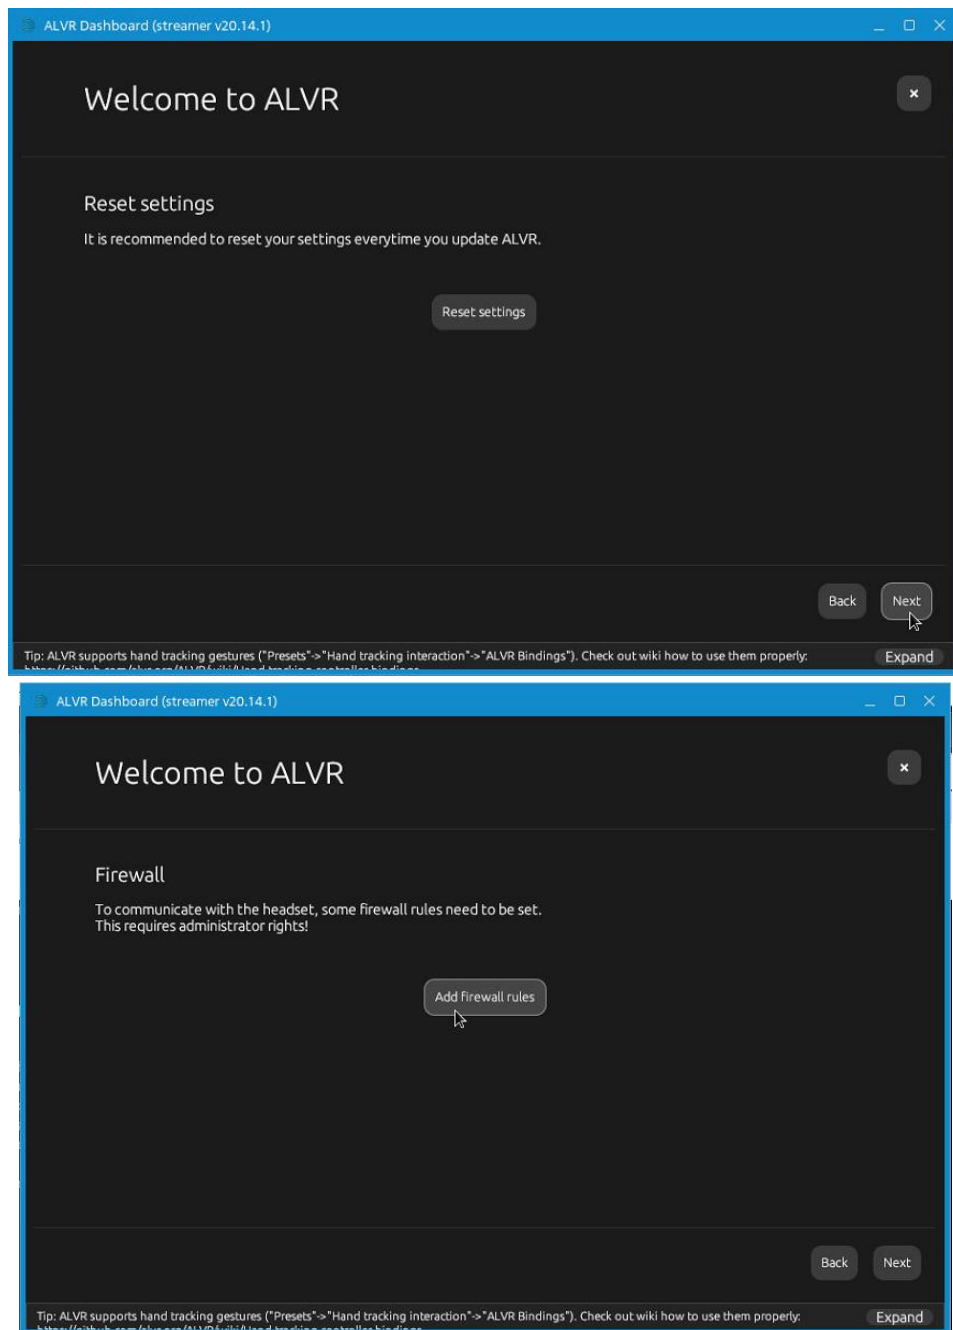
ALVR Dashboard (streamer v20.14.1)

Welcome to ALVR

×

Reset settings

It is recommended to reset your settings everytime you update ALVR.

Reset settings

Back

Next

Tip: ALVR supports hand tracking gestures ("Presets"->"Hand tracking interaction"->"ALVR Bindings"). Check out wiki how to use them properly: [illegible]

Expand

ALVR Dashboard (streamer v20.14.1)

Welcome to ALVR

×

Firewall

To communicate with the headset, some firewall rules need to be set.
This requires administrator rights!

Add firewall rules

Back

Next

Tip: ALVR supports hand tracking gestures ("Presets"->"Hand tracking interaction"->"ALVR Bindings"). Check out wiki how to use them properly: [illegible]

Expand